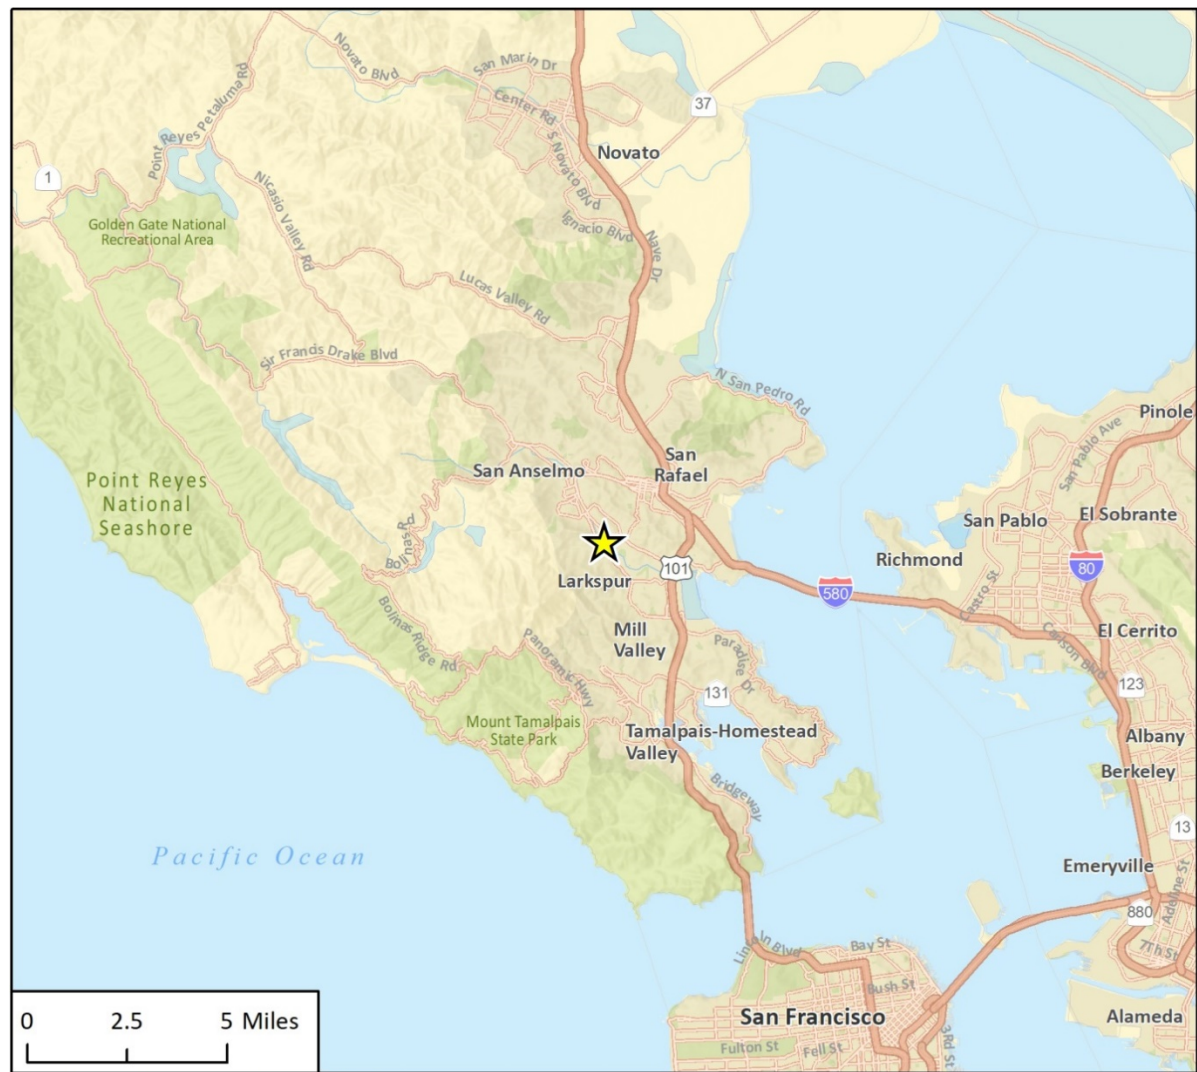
Novato Blvd
San Marin Dr
Center Rd
S Novato Blvd
37
Novato
Point Reyes Petaluma Rd
1
Golden Gate National Recreational Area
Nicasio Valley Rd
Ignacio Blvd
Nave Dr
Lucas Valley Rd
Sir Francis Drake Blvd
N San Pedro Rd
Pinole
San Pablo Ave
Point Reyes National Seashore
San Anselmo
San Rafael
San Pablo
El Sobrante
Bolinas Rd
Larkspur
101
Richmond
580
80
Castro St
Bolinas Ridge Rd
Mill Valley
Panoramic Hwy
Paradise Dr
El Cerrito
Carlson Blvd
131
123
Mount Tamalpais State Park
Tamalpais-Homestead Valley
Albany
Berkeley
Bridgeway
13
Pacific Ocean
Emeryville
880
Adeline St
7th St
Lincoln Blvd
Bay St
Bush St
0
2.5
5 Miles
San Francisco
3rd St
Alameda
Fulton St
Fell St